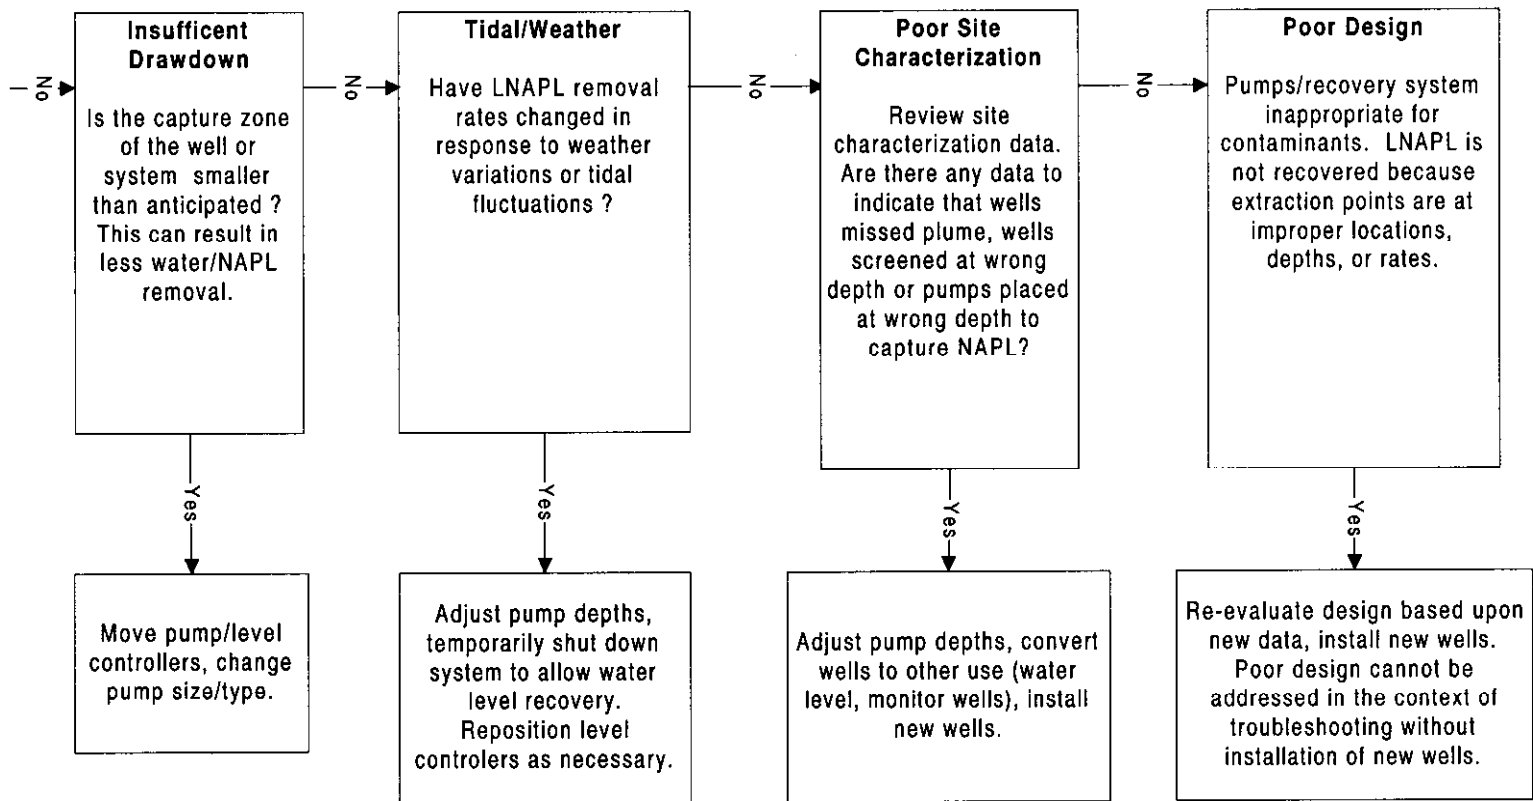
No

Insufficent Drawdown

Is the capture zone of the well or system smaller than anticipated ? This can result in less water/NAPL removal.

No

Tidal/Weather

Have LNAPL removal rates changed in response to weather variations or tidal fluctuations ?

No

Poor Site Characterization

Review site characterization data. Are there any data to indicate that wells missed plume, wells screened at wrong depth or pumps placed at wrong depth to capture NAPL?

No

Poor Design

Pumps/recovery system inappropriate for contaminants. LNAPL is not recovered because extraction points are at improper locations, depths, or rates.

Yes

Move pump/level controllers, change pump size/type.

Yes

Adjust pump depths, temporarily shut down system to allow water level recovery. Reposition level controlers as necessary.

Yes

Adjust pump depths, convert wells to other use (water level, monitor wells), install new wells.

Yes

Re-evaluate design based upon new data, install new wells. Poor design cannot be addressed in the context of troubleshooting without installation of new wells.